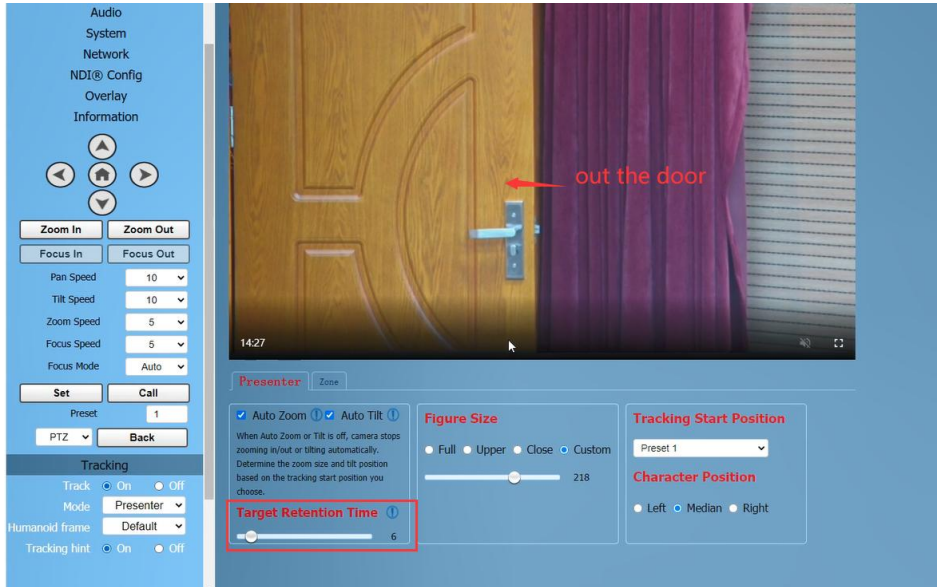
Audio
System
Network
NDI® Config
Overlay
Information

Zoom In
Zoom Out
Focus In
Focus Out
Pan Speed 10
Tilt Speed 10
Zoom Speed 5
Focus Speed 5
Focus Mode Auto
Set
Call
Preset 1
PTZ
Back

Tracking
Track On Off
Mode Presenter
Humanoid frame Default
Tracking hint On Off

out the door

14:27

Presenter
Zone

Auto Zoom
Auto Tilt
When Auto Zoom or Tilt is off, camera stops zooming in/out or tilting automatically. Determine the zoom size and tilt position based on the tracking start position you choose.

Target Retention Time
6

Figure Size
Full Upper Close Custom
218

Tracking Start Position
Preset 1

Character Position
Left Median Right